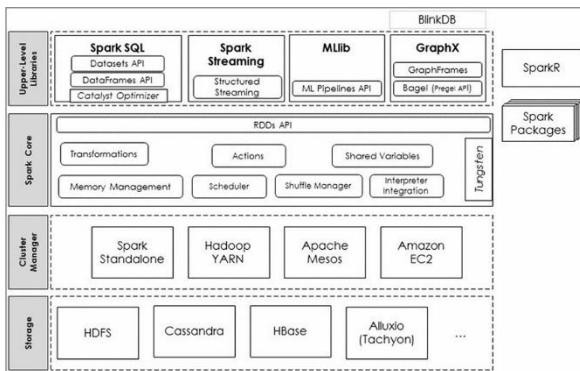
BlinkDB

Upper-Level Libraries

Spark SQL
Datasets API
DataFrames API
Catalyst Optimizer

Spark Streaming
Structured Streaming

MLlib
ML Pipelines API

GraphX
GraphFrames
Bagel (Pregel API)

SparkR

Spark Packages

Spark Core

RDDs API

Transformations
Actions
Shared Variables
Memory Management
Scheduler
Shuffle Manager
Interpreter Integration
Tungsten

Cluster Manager

Spark Standalone
Hadoop YARN
Apache Mesos
Amazon EC2

Storage

HDFS
Cassandra
HBase
Alluxio (Tachyon)
...